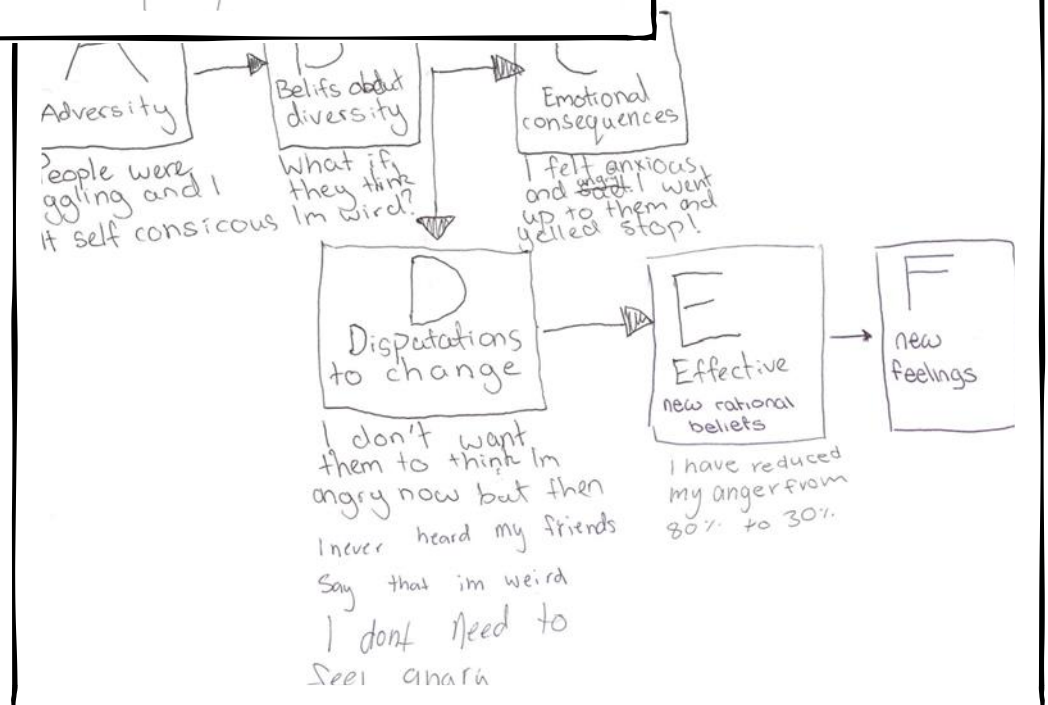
A

Adversity

B

Belifs about diversity

C

Emotional consequences

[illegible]eople were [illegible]ggling and I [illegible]lt self consicous

What if they think Im wird?

I felt anxious and ~~sad~~ angry I went up to them and yelled stop!

D

Disputations to change

I don't want them to think Im angry now but then I never heard my friends Say that im weird I dont need to Feel angry

E

Effective
new rational beliefs

I have reduced my anger from 80% to 30%.

F

new feelings